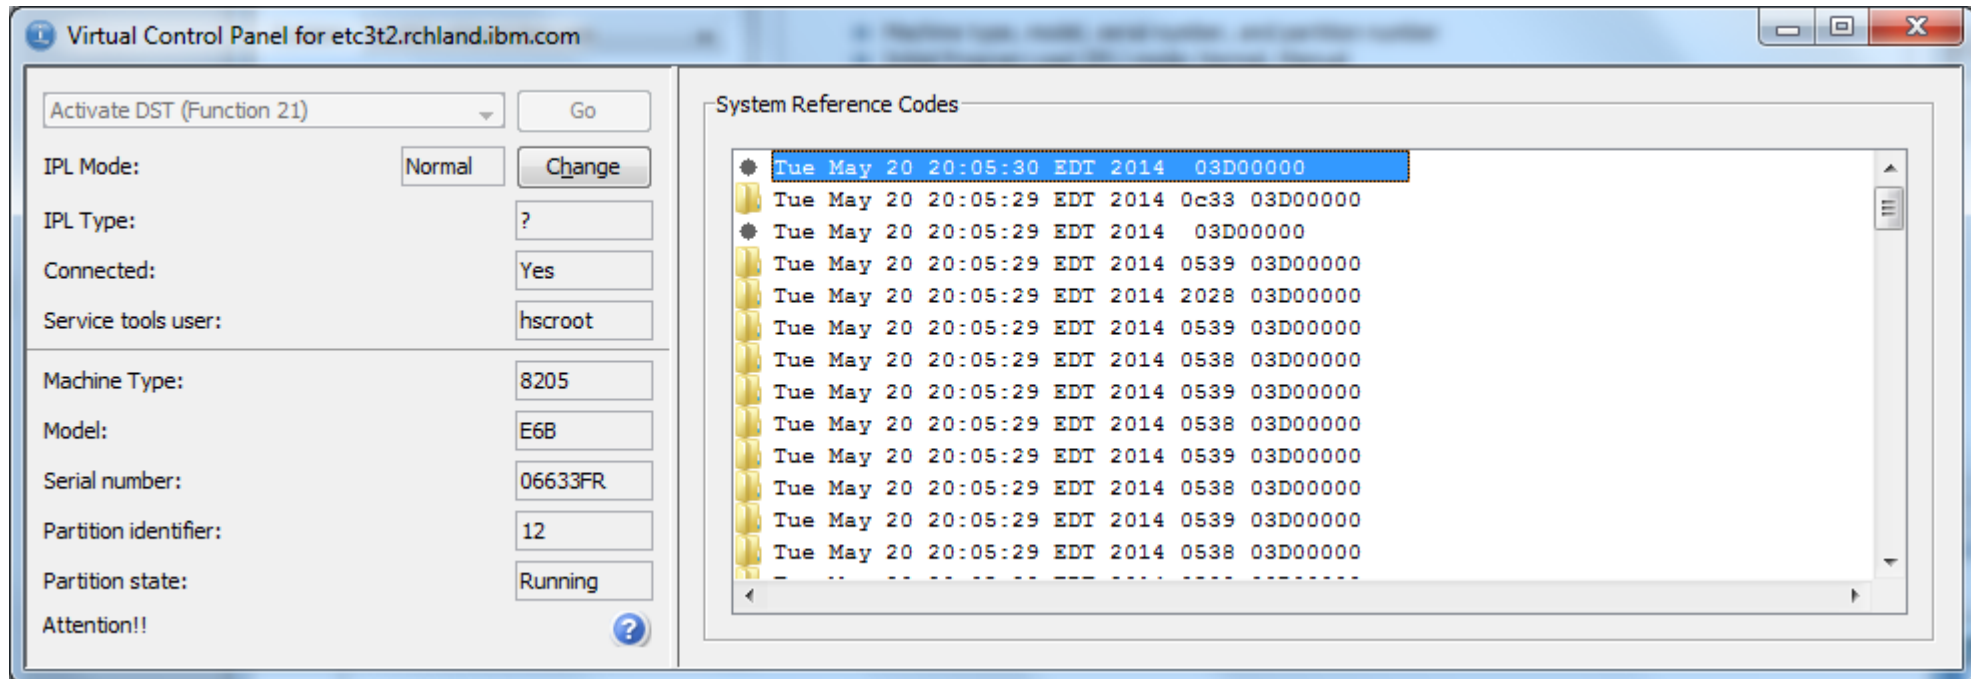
Virtual Control Panel for etc3t2.rchland.ibm.com

Activate DST (Function 21)
Go
IPL Mode: Normal
Change
IPL Type: ?
Connected: Yes
Service tools user: hscroot
Machine Type: 8205
Model: E6B
Serial number: 06633FR
Partition identifier: 12
Partition state: Running
Attention!!

System Reference Codes

Tue May 20 20:05:30 EDT 2014 03D00000
Tue May 20 20:05:29 EDT 2014 0c33 03D00000
Tue May 20 20:05:29 EDT 2014 03D00000
Tue May 20 20:05:29 EDT 2014 0539 03D00000
Tue May 20 20:05:29 EDT 2014 2028 03D00000
Tue May 20 20:05:29 EDT 2014 0539 03D00000
Tue May 20 20:05:29 EDT 2014 0538 03D00000
Tue May 20 20:05:29 EDT 2014 0539 03D00000
Tue May 20 20:05:29 EDT 2014 0538 03D00000
Tue May 20 20:05:29 EDT 2014 0539 03D00000
Tue May 20 20:05:29 EDT 2014 0538 03D00000
Tue May 20 20:05:29 EDT 2014 0539 03D00000
Tue May 20 20:05:29 EDT 2014 0538 03D00000
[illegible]